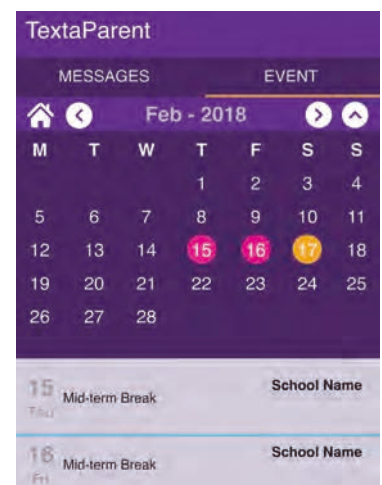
TextaParent

MESSAGES EVENT

Feb - 2018

| M | T | W | T | F | S | S |
|---|---|---|---|---|---|---|
| | | | 1 | 2 | 3 | 4 |
| 5 | 6 | 7 | 8 | 9 | 10 | 11 |
| 12 | 13 | 14 | 15 | 16 | 17 | 18 |
| 19 | 20 | 21 | 22 | 23 | 24 | 25 |
| 26 | 27 | 28 | | | | |

15 Thu Mid-term Break School Name

16 Fri Mid-term Break School Name